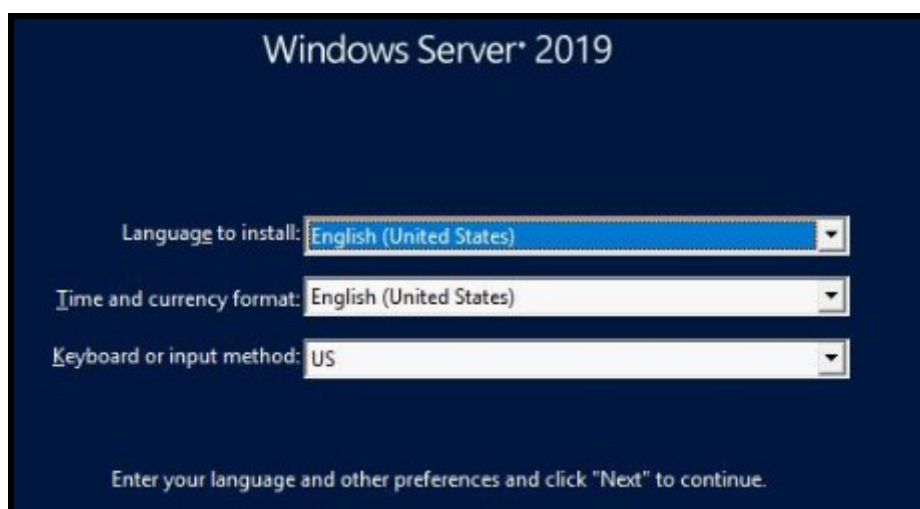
Windows Server® 2019

Language to install: English (United States)

Time and currency format: English (United States)

Keyboard or input method: US

Enter your language and other preferences and click "Next" to continue.